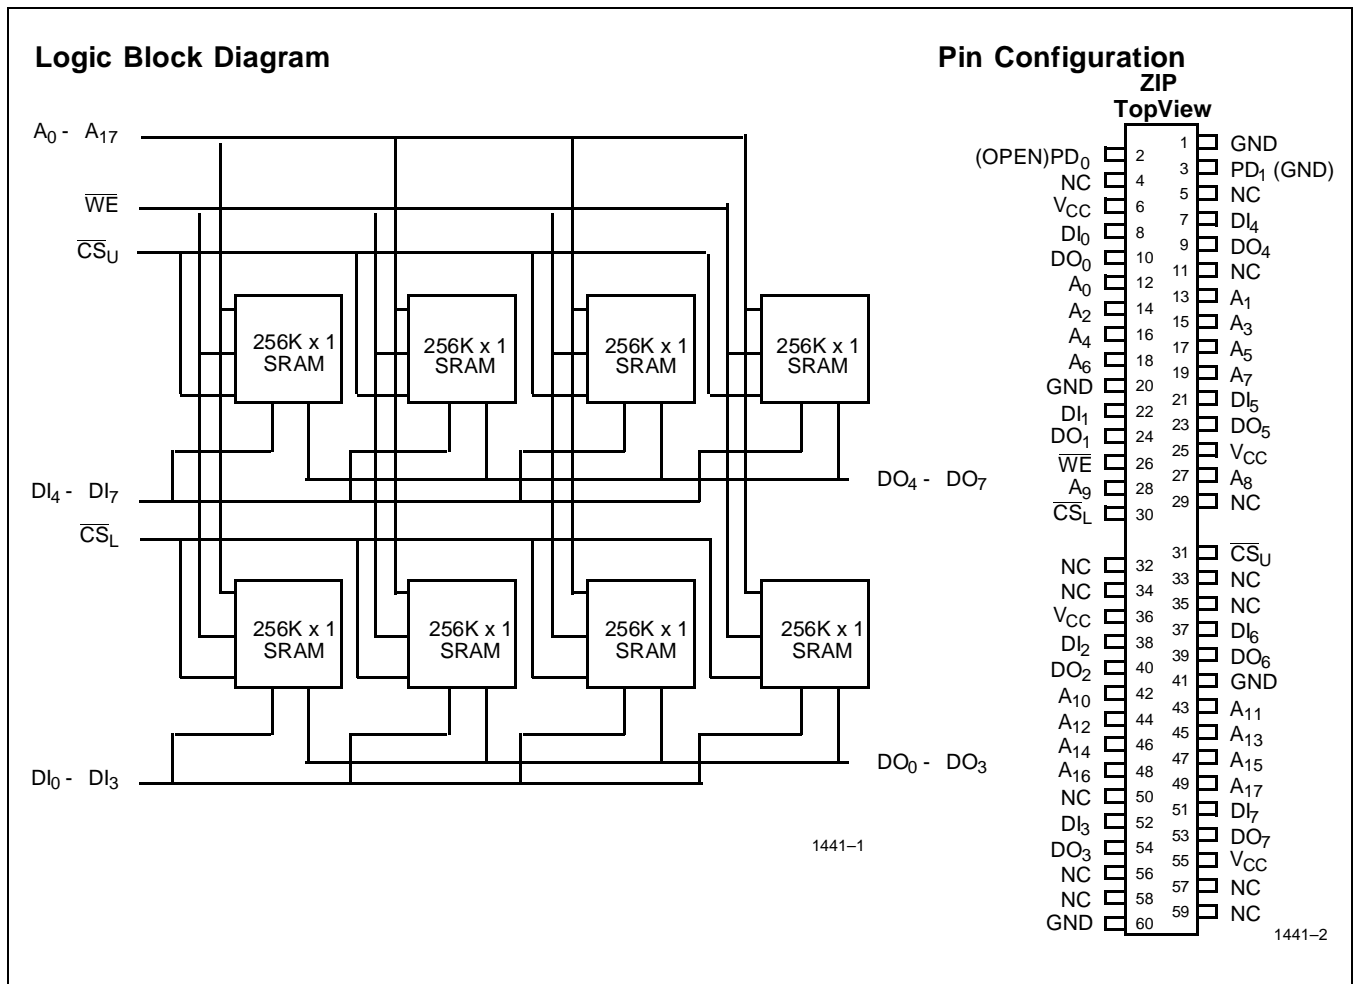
Logic Block Diagram

$A_0$ - $A_{17}$

$\overline{WE}$

$\overline{CS}_U$

256K x 1 SRAM

256K x 1 SRAM

256K x 1 SRAM

256K x 1 SRAM

$DI_4$ - $DI_7$

$DO_4$ - $DO_7$

$\overline{CS}_L$

256K x 1 SRAM

256K x 1 SRAM

256K x 1 SRAM

256K x 1 SRAM

$DO_0$ - $DO_3$

$DI_0$ - $DI_3$

1441–1

Pin Configuration

ZIP
TopView

| Signal | Pin | Pin | Signal |
|---|---|---|---|
| | | 1 | GND |
| (OPEN)$PD_0$ | 2 | 3 | $PD_1$ (GND) |
| NC | 4 | 5 | NC |
| $V_{CC}$ | 6 | 7 | $DI_4$ |
| $DI_0$ | 8 | 9 | $DO_4$ |
| $DO_0$ | 10 | 11 | NC |
| $A_0$ | 12 | 13 | $A_1$ |
| $A_2$ | 14 | 15 | $A_3$ |
| $A_4$ | 16 | 17 | $A_5$ |
| $A_6$ | 18 | 19 | $A_7$ |
| GND | 20 | 21 | $DI_5$ |
| $DI_1$ | 22 | 23 | $DO_5$ |
| $DO_1$ | 24 | 25 | $V_{CC}$ |
| $\overline{WE}$ | 26 | 27 | $A_8$ |
| $A_9$ | 28 | 29 | NC |
| $\overline{CS}_L$ | 30 | 31 | $\overline{CS}_U$ |
| NC | 32 | 33 | NC |
| NC | 34 | 35 | NC |
| $V_{CC}$ | 36 | 37 | $DI_6$ |
| $DI_2$ | 38 | 39 | $DO_6$ |
| $DO_2$ | 40 | 41 | GND |
| $A_{10}$ | 42 | 43 | $A_{11}$ |
| $A_{12}$ | 44 | 45 | $A_{13}$ |
| $A_{14}$ | 46 | 47 | $A_{15}$ |
| $A_{16}$ | 48 | 49 | $A_{17}$ |
| NC | 50 | 51 | $DI_7$ |
| $DI_3$ | 52 | 53 | $DO_7$ |
| $DO_3$ | 54 | 55 | $V_{CC}$ |
| NC | 56 | 57 | NC |
| NC | 58 | 59 | NC |
| GND | 60 | | |

1441–2